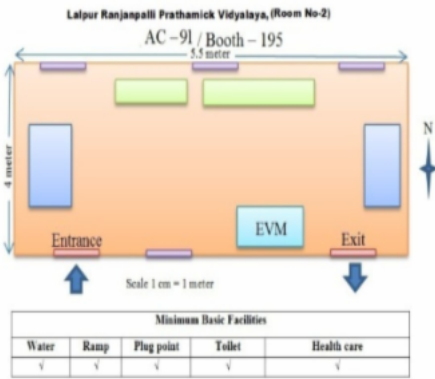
Lalpur Ranjanpalli Prathamick Vidyalaya, (Room No-2)

AC – 91 / Booth – 195

5.5 meter

4 meter

N

EVM

Entrance

Exit

Scale 1 cm = 1 meter

| Minimum Basic Facilities | | | | |
|---|---|---|---|---|
| Water | Ramp | Plug point | Toilet | Health care |
| √ | √ | √ | √ | √ |